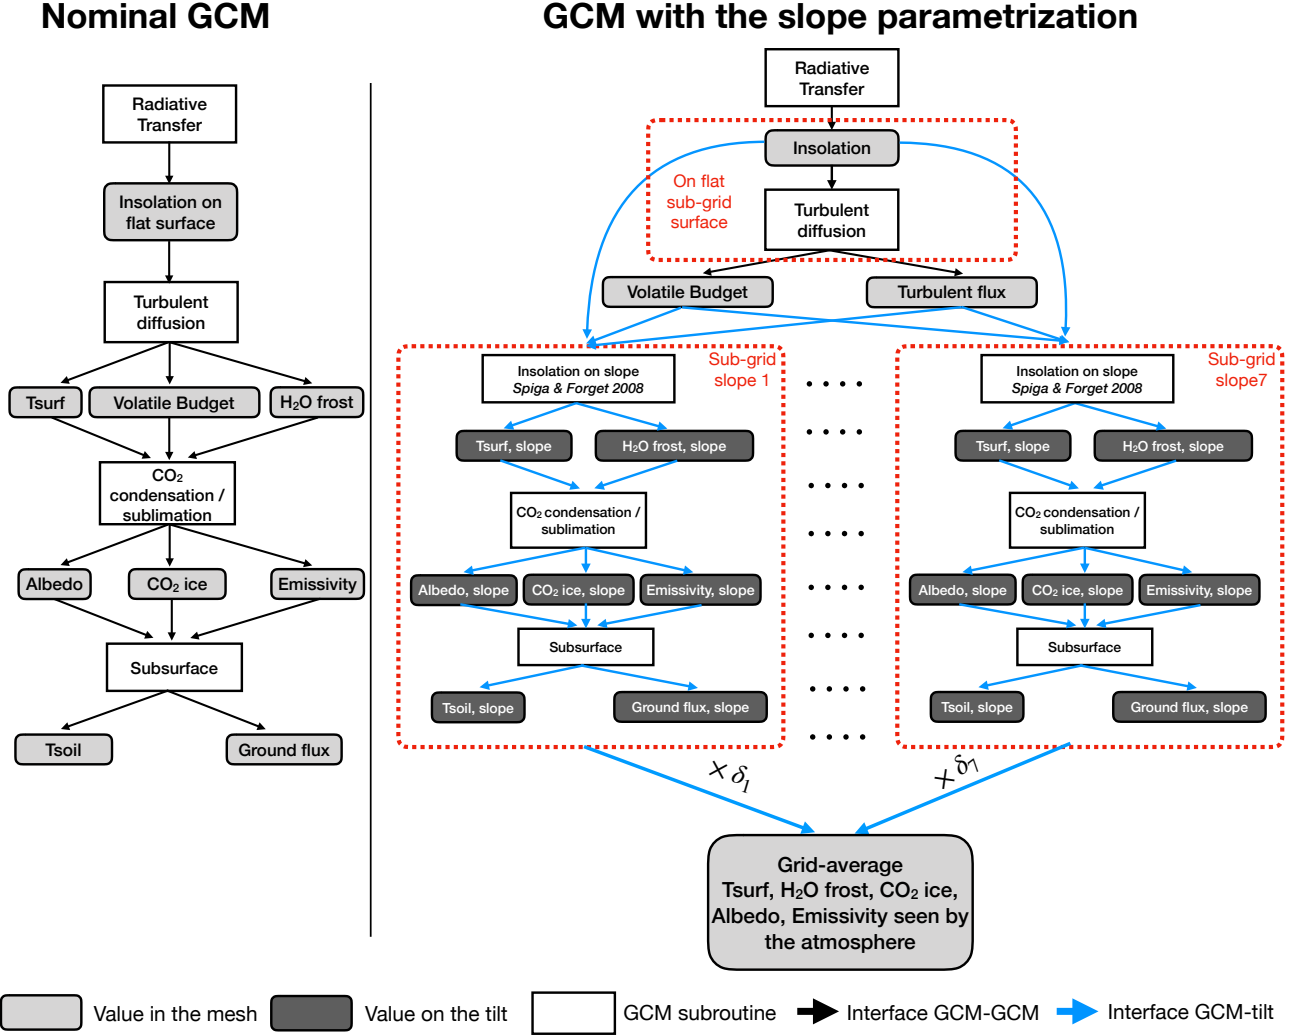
Nominal GCM

Radiative Transfer

Insolation on flat surface

Turbulent diffusion

Tsurf

Volatile Budget

$H_2O$ frost

$CO_2$ condensation / sublimation

Albedo

$CO_2$ ice

Emissivity

Subsurface

Tsoil

Ground flux

GCM with the slope parametrization

Radiative Transfer

Insolation

On flat sub-grid surface

Turbulent diffusion

Volatile Budget

Turbulent flux

Insolation on slope
Spiga & Forget 2008

Sub-grid slope 1

Tsurf, slope

$H_2O$ frost, slope

$CO_2$ condensation / sublimation

Albedo, slope

$CO_2$ ice, slope

Emissivity, slope

Subsurface

Tsoil, slope

Ground flux, slope

Insolation on slope
Spiga & Forget 2008

Sub-grid slope7

Tsurf, slope

$H_2O$ frost, slope

$CO_2$ condensation / sublimation

Albedo, slope

$CO_2$ ice, slope

Emissivity, slope

Subsurface

Tsoil, slope

Ground flux, slope

$\times \delta_1$

$\times \delta_7$

Grid-average Tsurf, $H_2O$ frost, $CO_2$ ice, Albedo, Emissivity seen by the atmosphere

Value in the mesh

Value on the tilt

GCM subroutine

Interface GCM-GCM

Interface GCM-tilt